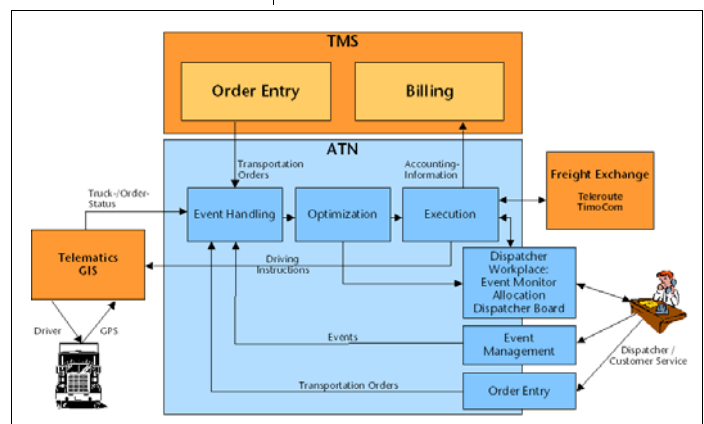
TMS

Order Entry

Billing

ATN

Transportation Orders

Accounting-Information

Freight Exchange
Teleroute
TimoCom

Truck-/Order-Status

Event Handling

Optimization

Execution

Telematics
GIS

Driving Instructions

Dispatcher Workplace:
Event Monitor
Allocation
Dispatcher Board

Driver

GPS

Events

Event Management

Dispatcher / Customer Service

Transportation Orders

Order Entry